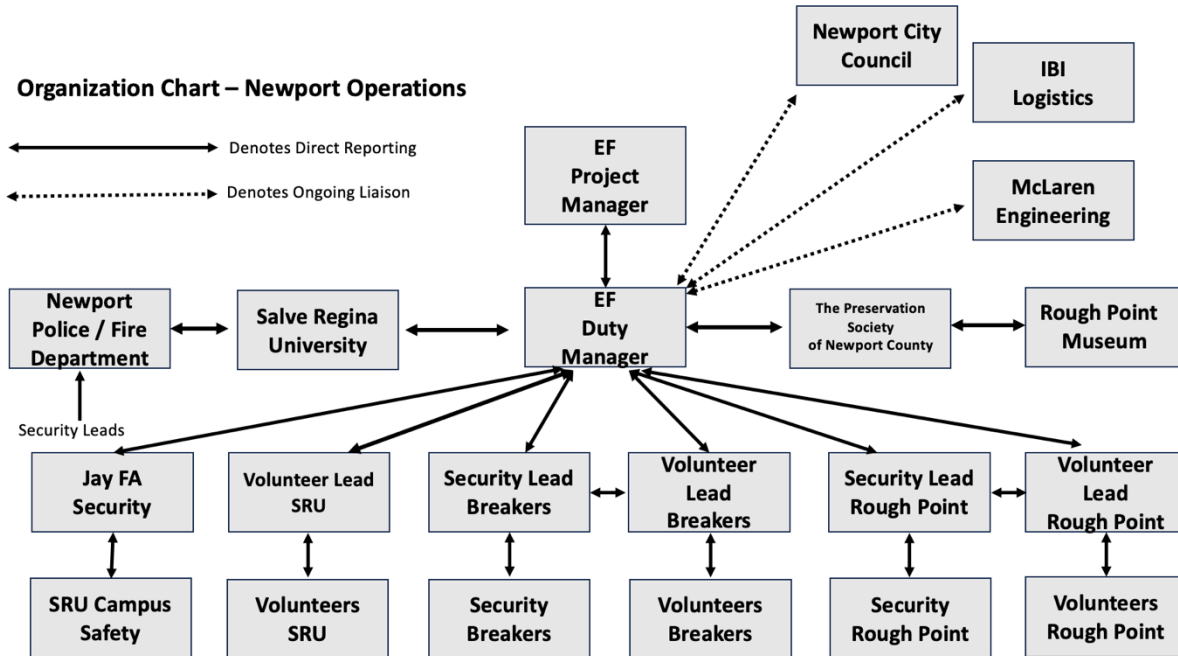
Organization Chart – Newport Operations

Denotes Direct Reporting

Denotes Ongoing Liaison

Newport City Council

IBI Logistics

McLaren Engineering

EF Project Manager

Newport Police / Fire Department

Salve Regina University

EF Duty Manager

The Preservation Society of Newport County

Rough Point Museum

Security Leads

Jay FA Security

Volunteer Lead SRU

Security Lead Breakers

Volunteer Lead Breakers

Security Lead Rough Point

Volunteer Lead Rough Point

SRU Campus Safety

Volunteers SRU

Security Breakers

Volunteers Breakers

Security Rough Point

Volunteers Rough Point